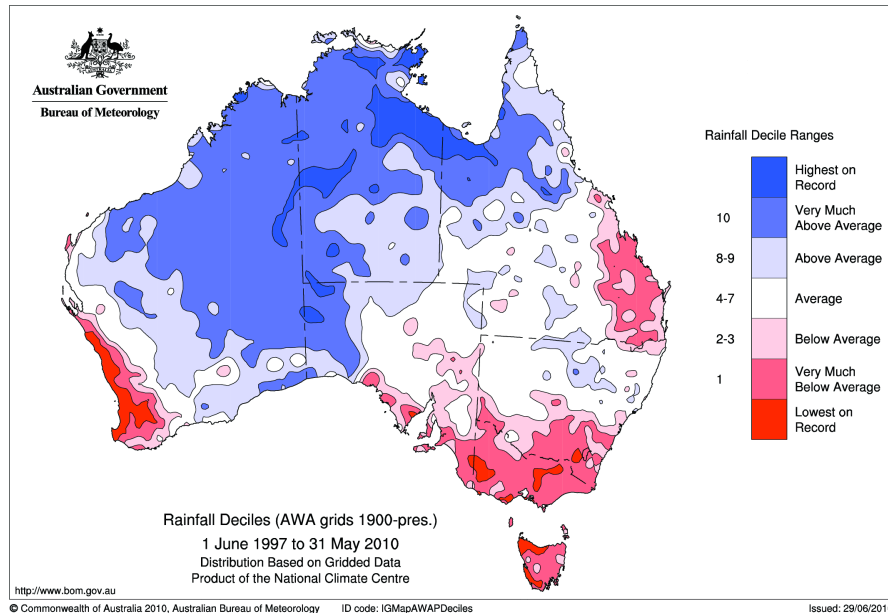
Australian Government
Bureau of Meteorology

Rainfall Decile Ranges

Highest on Record
10 Very Much Above Average
8-9 Above Average
4-7 Average
2-3 Below Average
1 Very Much Below Average
Lowest on Record

Rainfall Deciles (AWA grids 1900-pres.)
1 June 1997 to 31 May 2010
Distribution Based on Gridded Data
Product of the National Climate Centre

http://www.bom.gov.au
© Commonwealth of Australia 2010, Australian Bureau of Meteorology ID code: IGMapAWAPDeciles Issued: 29/06/201